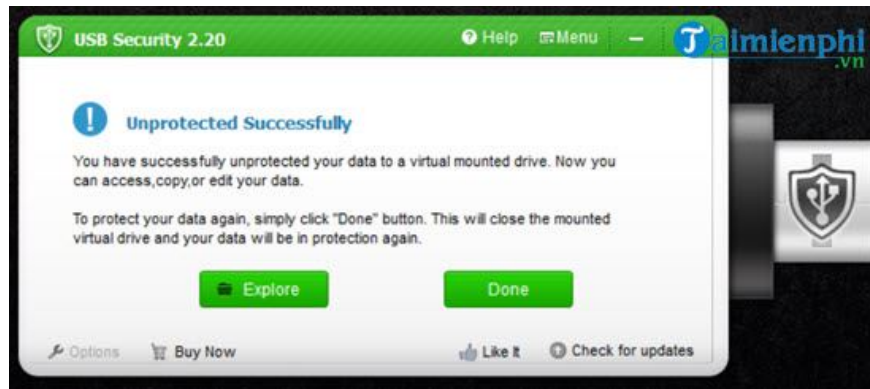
USB Security 2.20

Help Menu –

Taimienphi .vn

Unprotected Successfully

You have successfully unprotected your data to a virtual mounted drive. Now you can access,copy,or edit your data.

To protect your data again, simply click "Done" button. This will close the mounted virtual drive and your data will be in protection again.

Explore

Done

Options Buy Now Like it Check for updates